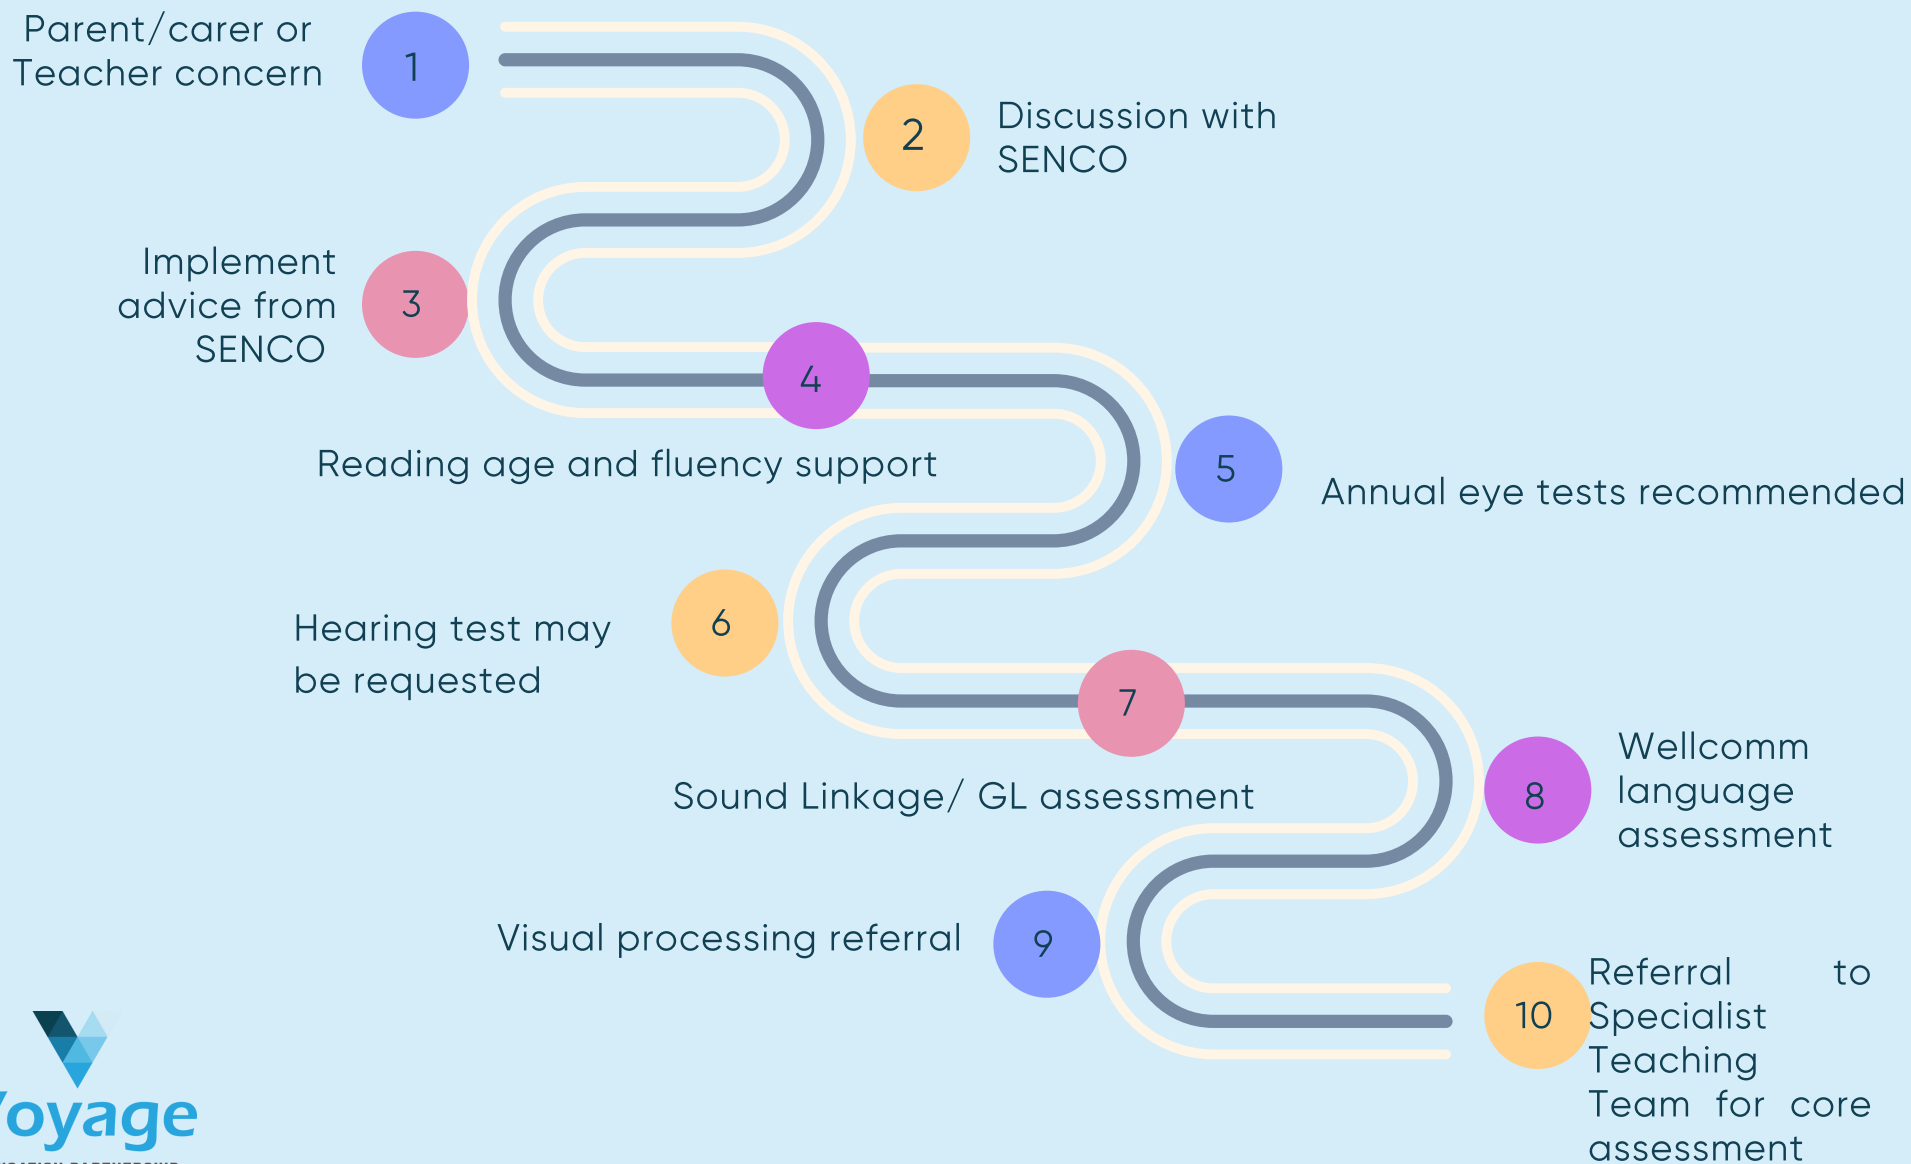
Parent/carer or Teacher concern

1

2

Discussion with SENCO

Implement advice from SENCO

3

4

Reading age and fluency support

5

Annual eye tests recommended

Hearing test may be requested

6

7

Sound Linkage/ GL assessment

8

Wellcomm language assessment

Visual processing referral

9

10

Referral to Specialist Teaching Team for core assessment

Voyage

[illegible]